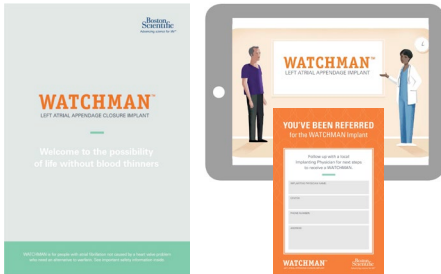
Boston Scientific
Advancing science for life™

WATCHMAN™
LEFT ATRIAL APPENDAGE CLOSURE IMPLANT

Welcome to the possibility of life without blood thinners

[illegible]

WATCHMAN™
LEFT ATRIAL APPENDAGE CLOSURE IMPLANT

YOU'VE BEEN REFERRED
for the WATCHMAN Implant

Follow up with a local Implanting Physician for next steps to receive a WATCHMAN.

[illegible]
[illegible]
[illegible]
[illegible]

WATCHMAN™
Boston Scientific